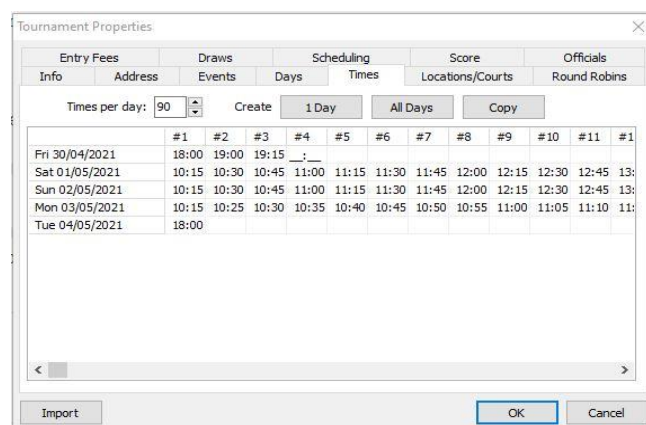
Tournament Properties

Entry Fees | Draws | Scheduling | Score | Officials
Info | Address | Events | Days | Times | Locations/Courts | Round Robins

Times per day: 90 | Create | 1 Day | All Days | Copy

| | #1 | #2 | #3 | #4 | #5 | #6 | #7 | #8 | #9 | #10 | #11 | #1 |
|---|---|---|---|---|---|---|---|---|---|---|---|---|
| Fri 30/04/2021 | 18:00 | 19:00 | 19:15 | __:__ | | | | | | | | |
| Sat 01/05/2021 | 10:15 | 10:30 | 10:45 | 11:00 | 11:15 | 11:30 | 11:45 | 12:00 | 12:15 | 12:30 | 12:45 | 13: |
| Sun 02/05/2021 | 10:15 | 10:30 | 10:45 | 11:00 | 11:15 | 11:30 | 11:45 | 12:00 | 12:15 | 12:30 | 12:45 | 13: |
| Mon 03/05/2021 | 10:15 | 10:25 | 10:30 | 10:35 | 10:40 | 10:45 | 10:50 | 10:55 | 11:00 | 11:05 | 11:10 | 11: |
| Tue 04/05/2021 | 18:00 | | | | | | | | | | | |

Import | OK | Cancel